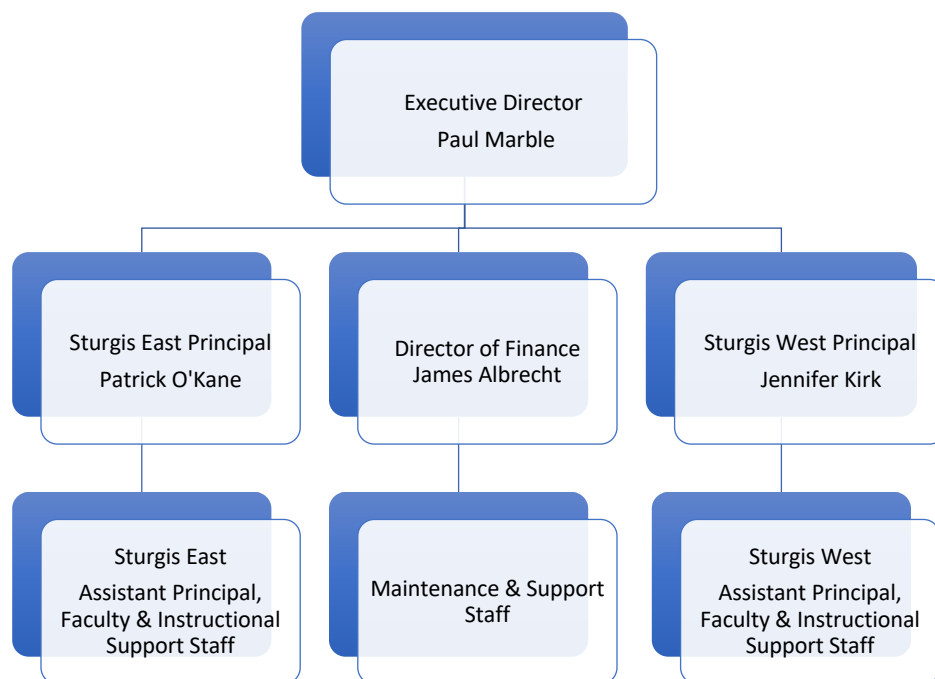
Executive Director
Paul Marble

Sturgis East Principal
Patrick O'Kane

Director of Finance
James Albrecht

Sturgis West Principal
Jennifer Kirk

Sturgis East
Assistant Principal, Faculty & Instructional Support Staff

Maintenance & Support Staff

Sturgis West
Assistant Principal, Faculty & Instructional Support Staff